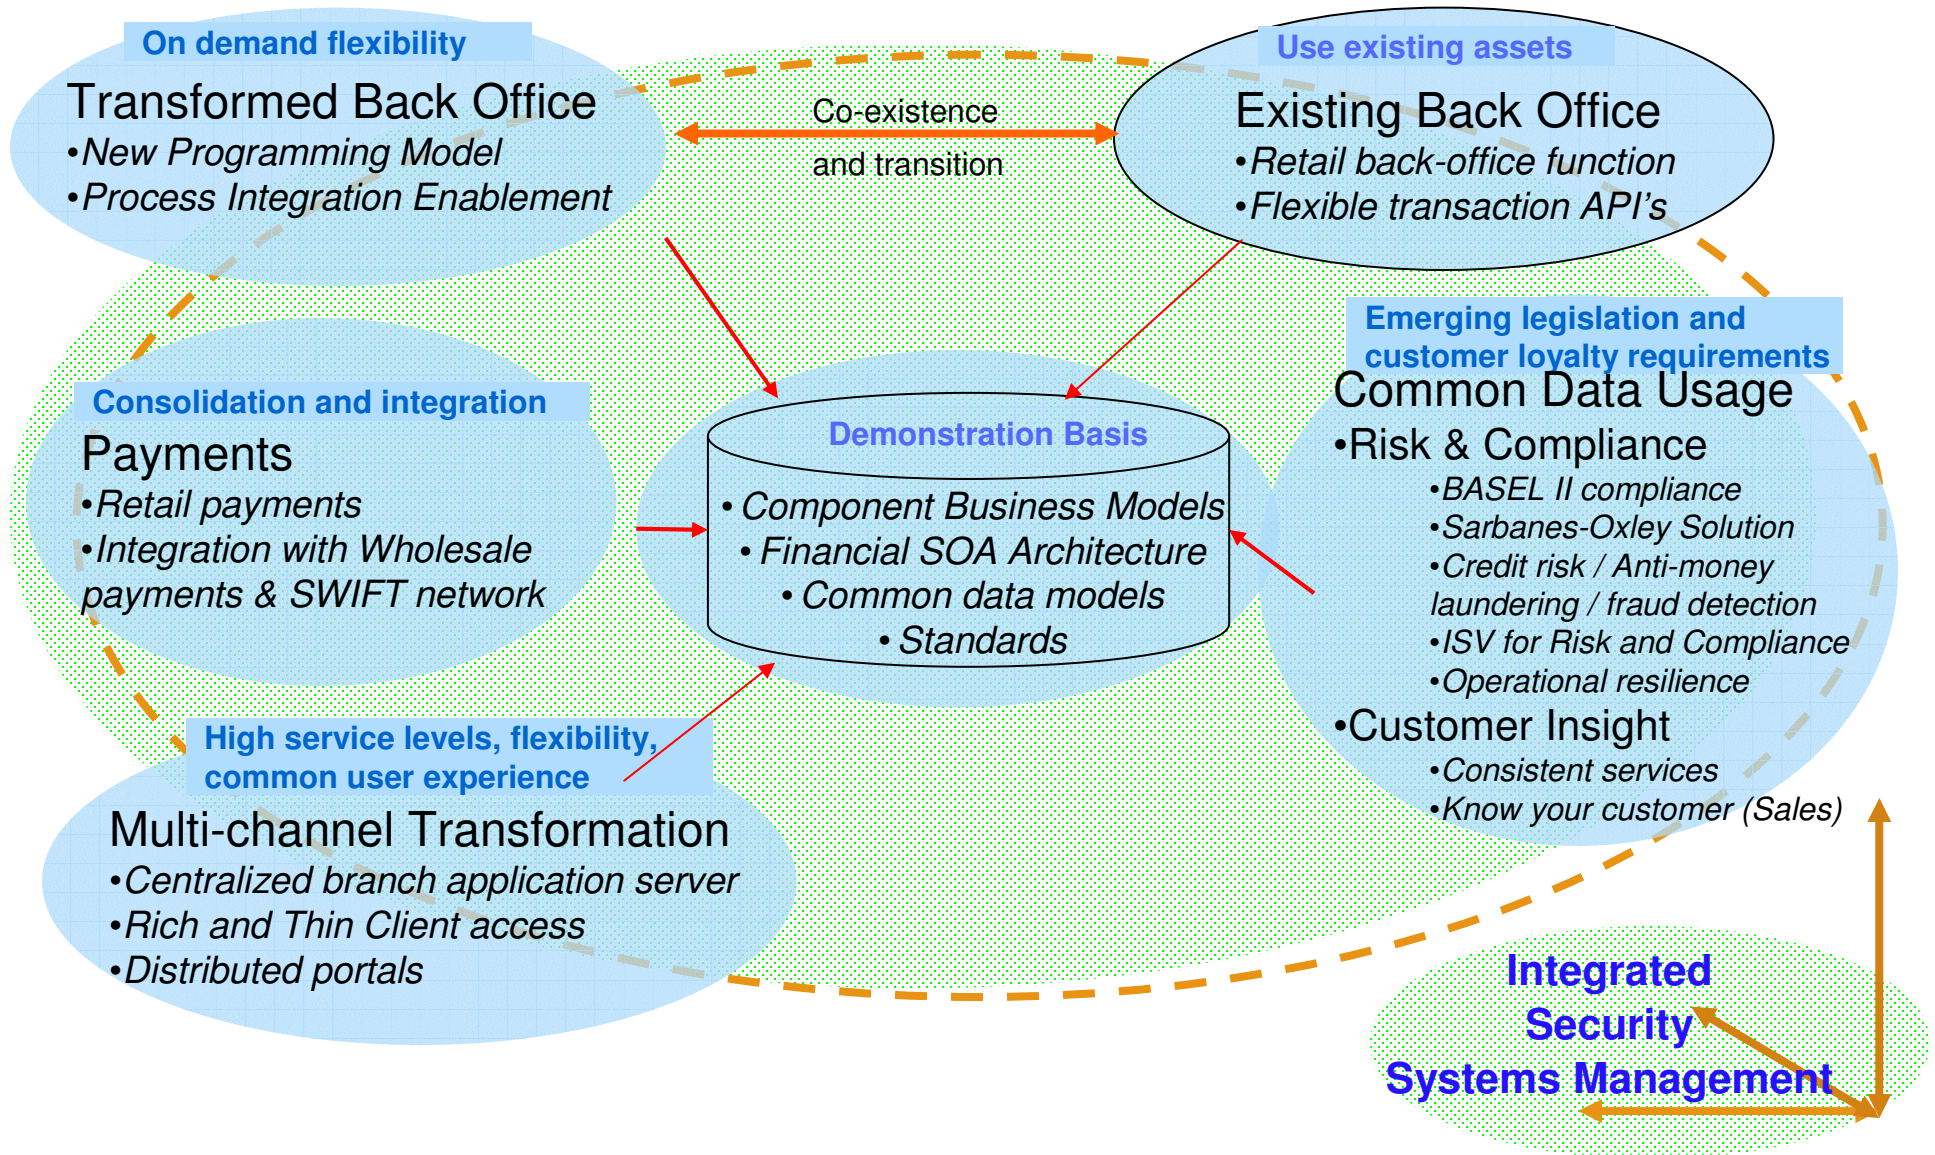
On demand flexibility

Transformed Back Office
•New Programming Model
•Process Integration Enablement

Co-existence
and transition

Use existing assets

Existing Back Office
•Retail back-office function
•Flexible transaction API's

Emerging legislation and customer loyalty requirements

Common Data Usage
•Risk & Compliance
•BASEL II compliance
•Sarbanes-Oxley Solution
•Credit risk / Anti-money laundering / fraud detection
•ISV for Risk and Compliance
•Operational resilience
•Customer Insight
•Consistent services
•Know your customer (Sales)

Consolidation and integration

Payments
•Retail payments
•Integration with Wholesale payments & SWIFT network

Demonstration Basis
• Component Business Models
• Financial SOA Architecture
• Common data models
• Standards

High service levels, flexibility, common user experience

Multi-channel Transformation
•Centralized branch application server
•Rich and Thin Client access
•Distributed portals

Integrated
Security
Systems Management